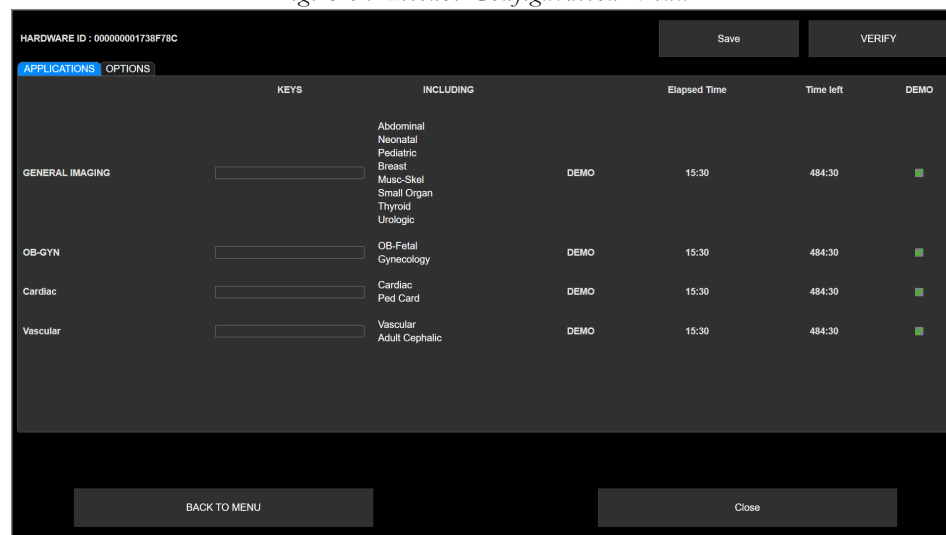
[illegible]

HARDWARE ID : 000000001738F78C

Save

VERIFY

APPLICATIONS OPTIONS

| | KEYS | INCLUDING | | Elapsed Time | Time left | DEMO |
|---|---|---|---|---|---|---|
| GENERAL IMAGING | | Abdominal Neonatal Pediatric Breast Musc-Skel Small Organ Thyroid Urologic | DEMO | 15:30 | 484:30 | |
| OB-GYN | | OB-Fetal Gynecology | DEMO | 15:30 | 484:30 | |
| Cardiac | | Cardiac Ped Card | DEMO | 15:30 | 484:30 | |
| Vascular | | Vascular Adult Cephalic | DEMO | 15:30 | 484:30 | |

BACK TO MENU

Close